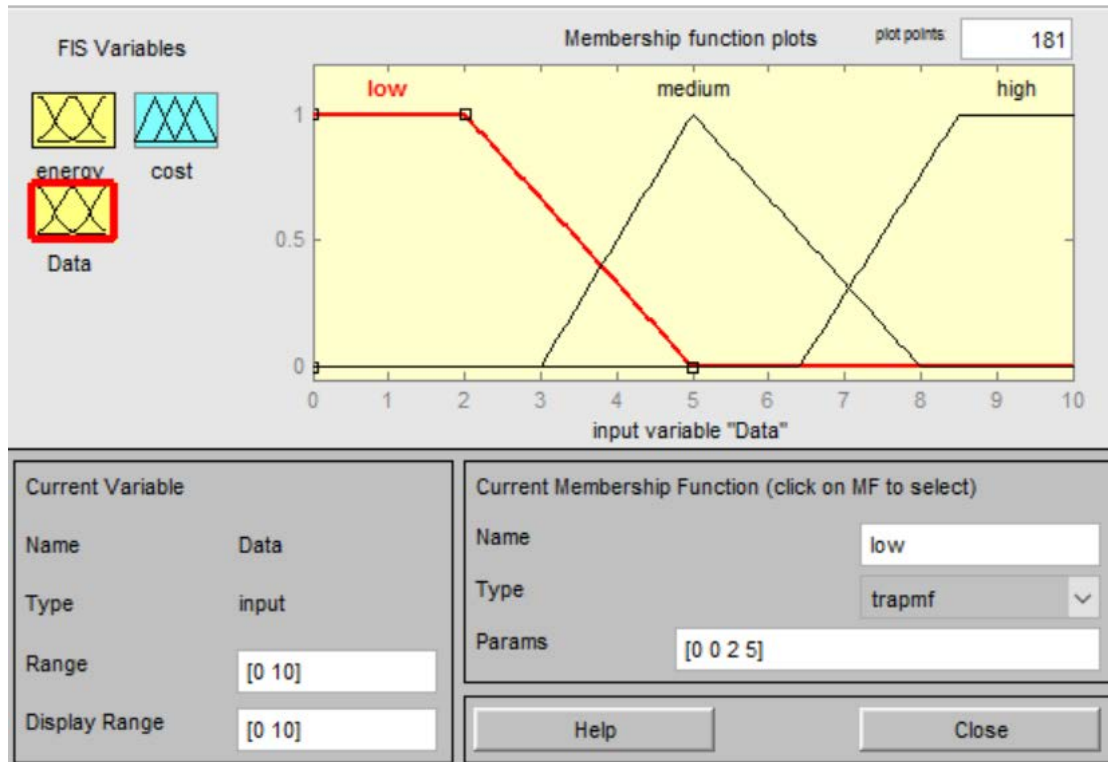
FIS Variables

energy cost

Data

Membership function plots

plot points: 181

low medium high

1

0.5

0

0 1 2 3 4 5 6 7 8 9 10

input variable "Data"

Current Variable

Name Data

Type input

Range [0 10]

Display Range [0 10]

Current Membership Function (click on MF to select)

Name low

Type trapmf

Params [0 0 2 5]

Help

Close